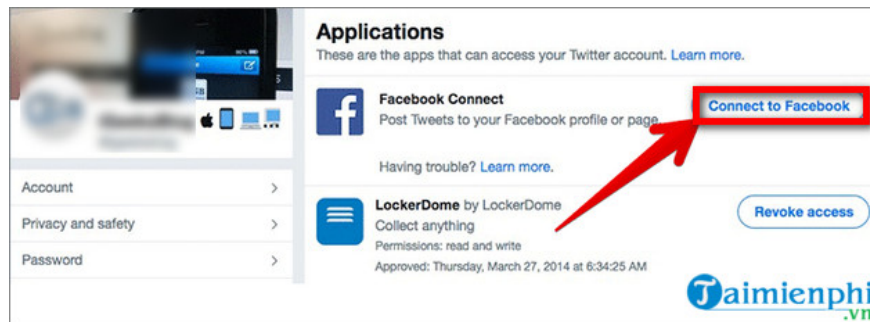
Account >

Privacy and safety >

Password >

Applications

These are the apps that can access your Twitter account. Learn more.

Facebook Connect

Post Tweets to your Facebook profile or page.

Connect to Facebook

Having trouble? Learn more.

LockerDome by LockerDome

Collect anything

Permissions: read and write

Approved: Thursday, March 27, 2014 at 6:34:25 AM

Revoke access

Taimienphi.vn